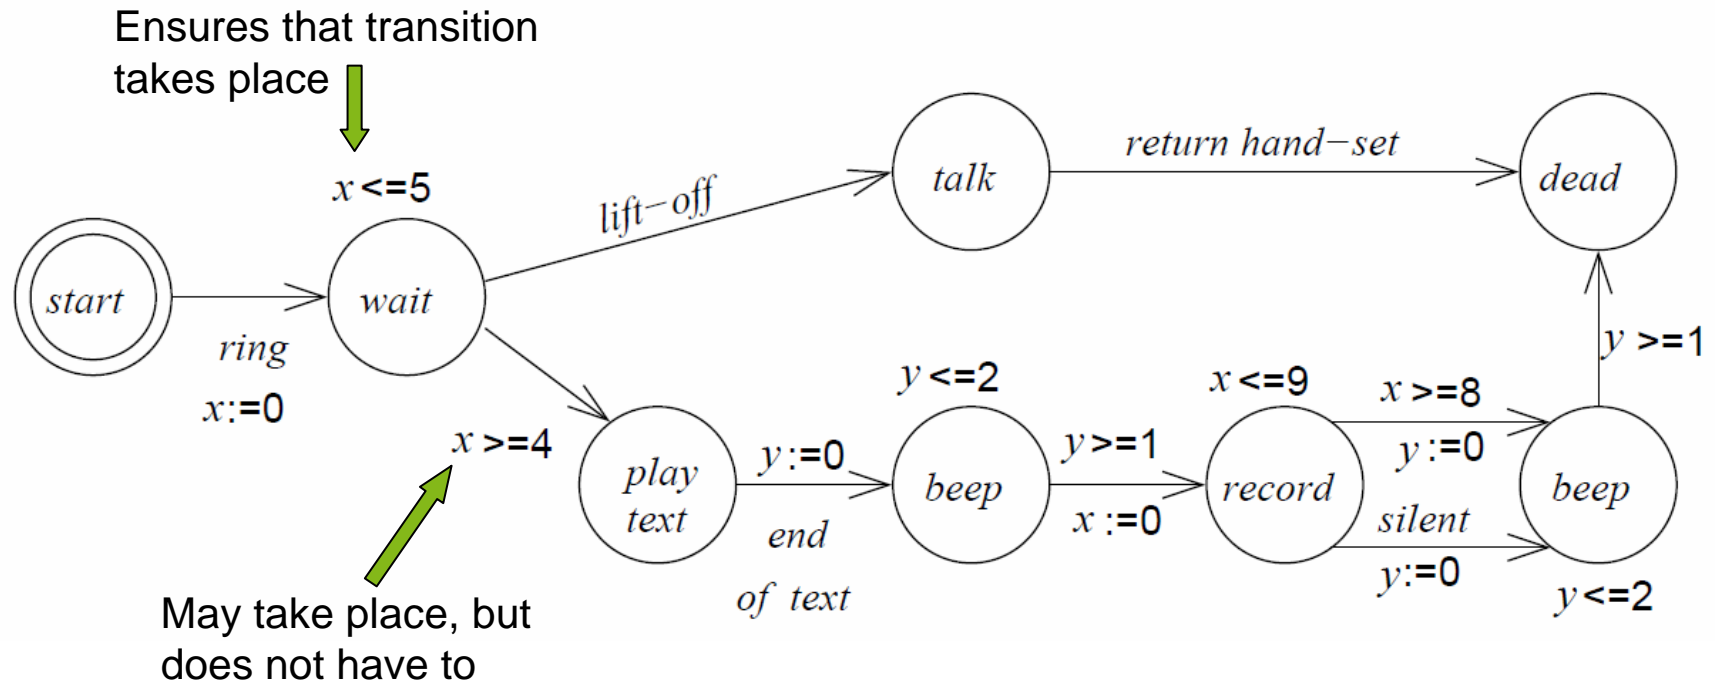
Ensures that transition takes place

$x$<=5

start

ring

$x$:=0

wait

lift−off

talk

return hand−set

dead

$x$ >=4

play text

$y$:=0

end of text

$y$<=2

beep

$y$>=1

$x$ :=0

$x$<=9

record

$x$ >=8

$y$ :=0

silent

$y$:=0

beep

$y$<=2

$y$ >=1

May take place, but does not have to